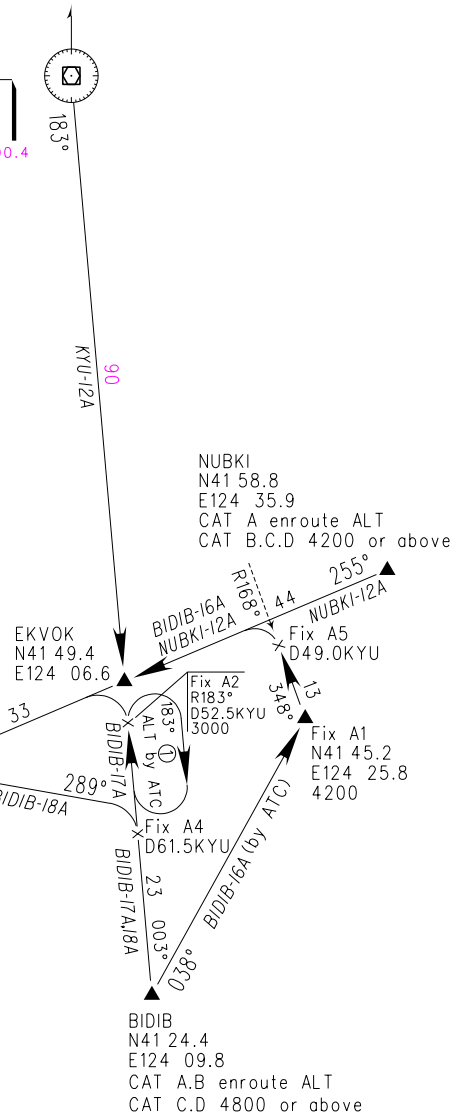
0.4

183°

KYU-12A

90

NUBKI
N41 58.8
E124 35.9
CAT A enroute ALT
CAT B.C.D 4200 or above

255°

R168°

44

NUBKI-12A

BIDIB-16A

NUBKI-12A

Fix A5
D49.0KYU

EKVOK
N41 49.4
E124 06.6

33

Fix A2
R183°
D52.5KYU
3000

183°

ALT by ATC

1

13

348°

Fix A1
N41 45.2
E124 25.8
4200

BIDIB-17A

289°

BIDIB-18A

Fix A4
D61.5KYU

BIDIB-17A,18A

23

003°

BIDIB-16A (by ATC)

038°

BIDIB
N41 24.4
E124 09.8
CAT A.B enroute ALT
CAT C.D 4800 or above